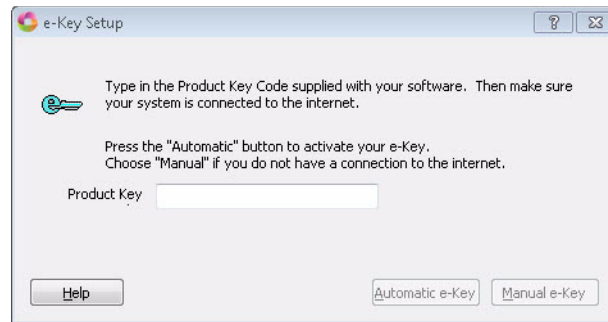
e-Key Setup

?

Type in the Product Key Code supplied with your software. Then make sure your system is connected to the internet.

Press the "Automatic" button to activate your e-Key.
Choose "Manual" if you do not have a connection to the internet.

Product Key

Help

Automatic e-Key

Manual e-Key